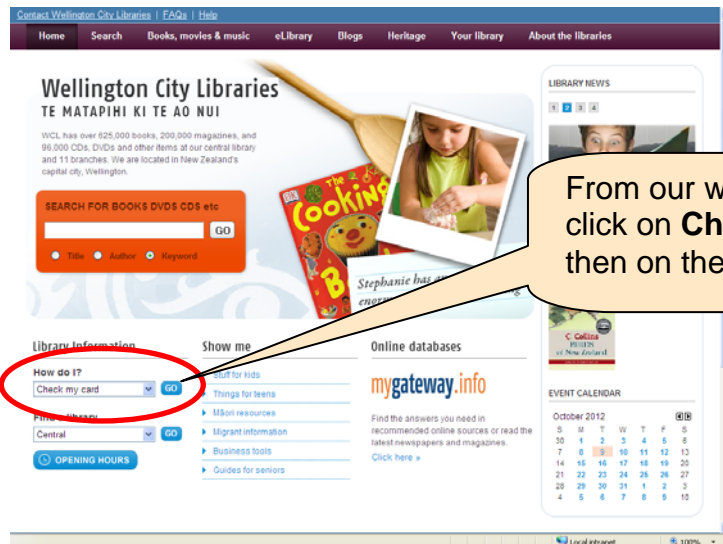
Contact Wellington City Libraries | FAQs | Help

Home Search Books, movies & music eLibrary Blogs Heritage Your library About the libraries

Wellington City Libraries
TE MATAPIHI KI TE AO NUI

WCL has over 625,000 books, 200,000 magazines, and 96,000 CDs, DVDs and other items at our central library and 11 branches. We are located in New Zealand's capital city, Wellington.

SEARCH FOR BOOKS DVDS CDS etc
GO
Title Author Keyword

Cooking
Stephanie has a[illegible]

From our w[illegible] click on Ch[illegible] then on the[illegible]

LIBRARY NEWS
1 2 3 4

Library Information
How do I?
Check my card GO
Find a library
Central GO
OPENING HOURS

Show me
Stuff for kids
Things for teens
Māori resources
Migrant information
Business tools
Guides for seniors

Online databases
mygateway.info
Find the answers you need in recommended online sources or read the latest newspapers and magazines.
Click here »

EVENT CALENDAR
October 2012

| S | M | T | W | T | F | S |
|---|---|---|---|---|---|---|
| 30 | 1 | 2 | 3 | 4 | 5 | 6 |
| 7 | 8 | 9 | 10 | 11 | 12 | 13 |
| 14 | 15 | 16 | 17 | 18 | 19 | 20 |
| 21 | 22 | 23 | 24 | 25 | 26 | 27 |
| 28 | 29 | 30 | 31 | 1 | 2 | 3 |
| 4 | 5 | 6 | 7 | 8 | 9 | 10 |

Local intranet 100%